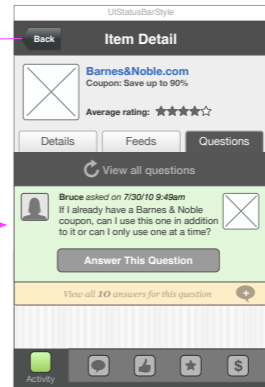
UIStatusBarStyle

Back

Item Detail

Barnes&Noble.com

Coupon: Save up to 90%

Average rating: ★★★★☆

Details

Feeds

Questions

View all questions

Bruce asked on 7/30/10 9:49am

If I already have a Barnes & Noble coupon, can I use this one in addition to it or can I only use one at a time?

Answer This Question

View all 10 answers for this question

Activity

$